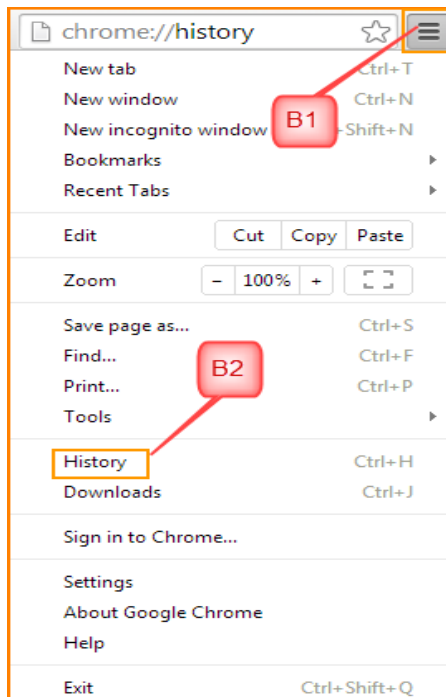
chrome://history

New tab Ctrl+T
New window Ctrl+N
New incognito window B1 Shift+N
Bookmarks
Recent Tabs

Edit Cut Copy Paste

Zoom – 100% +

Save page as... Ctrl+S
Find... Ctrl+F
Print... B2 Ctrl+P
Tools

History Ctrl+H
Downloads Ctrl+J

Sign in to Chrome...

Settings
About Google Chrome
Help

Exit Ctrl+Shift+Q